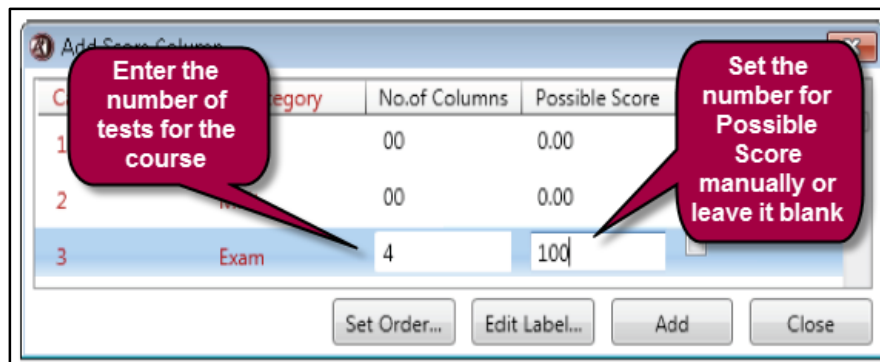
Add Score Column

Enter the number of tests for the course

Set the number for Possible Score manually or leave it blank

| C | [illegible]egory | No.of Columns | Possible Score |
|---|---|---|---|
| 1 | | 00 | 0.00 |
| 2 | M | 00 | 0.00 |
| 3 | Exam | 4 | 100 |

Set Order... Edit Label... Add Close